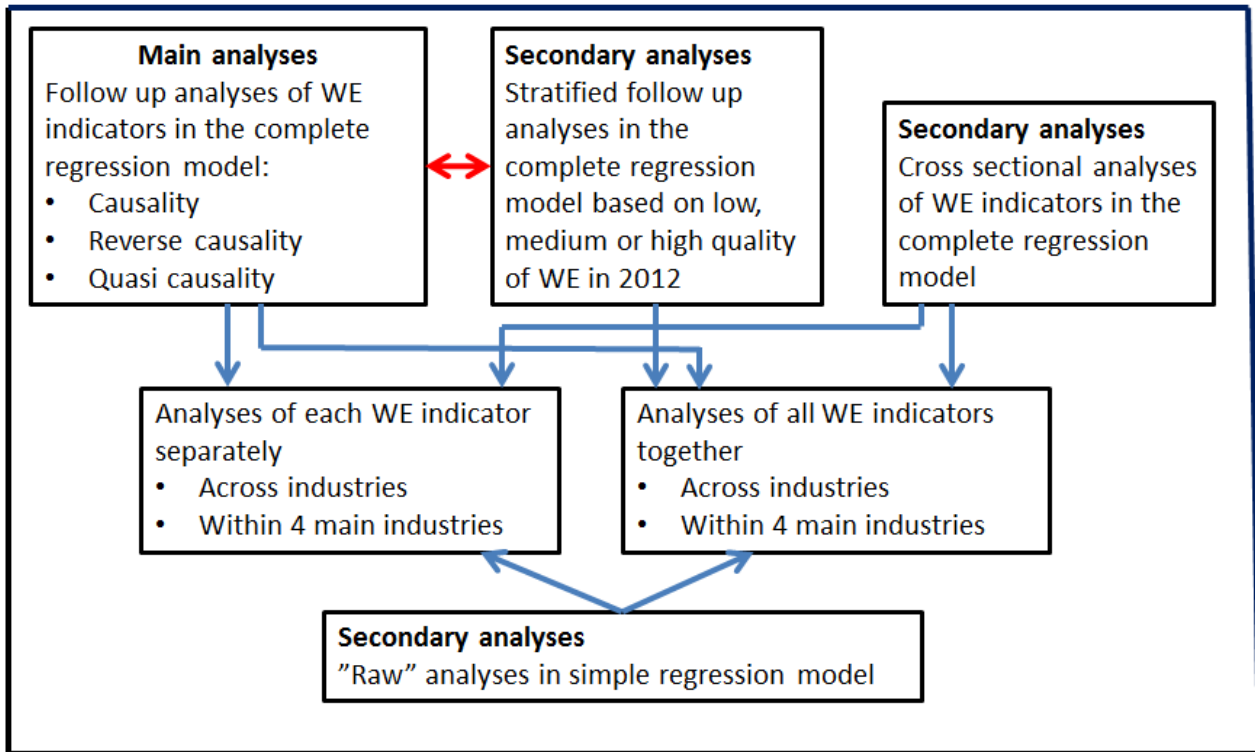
**Main analyses**
Follow up analyses of WE indicators in the complete regression model:
- Causality
- Reverse causality
- Quasi causality

**Secondary analyses**
Stratified follow up analyses in the complete regression model based on low, medium or high quality of WE in 2012

**Secondary analyses**
Cross sectional analyses of WE indicators in the complete regression model

Analyses of each WE indicator separately
- Across industries
- Within 4 main industries

Analyses of all WE indicators together
- Across industries
- Within 4 main industries

**Secondary analyses**
”Raw” analyses in simple regression model